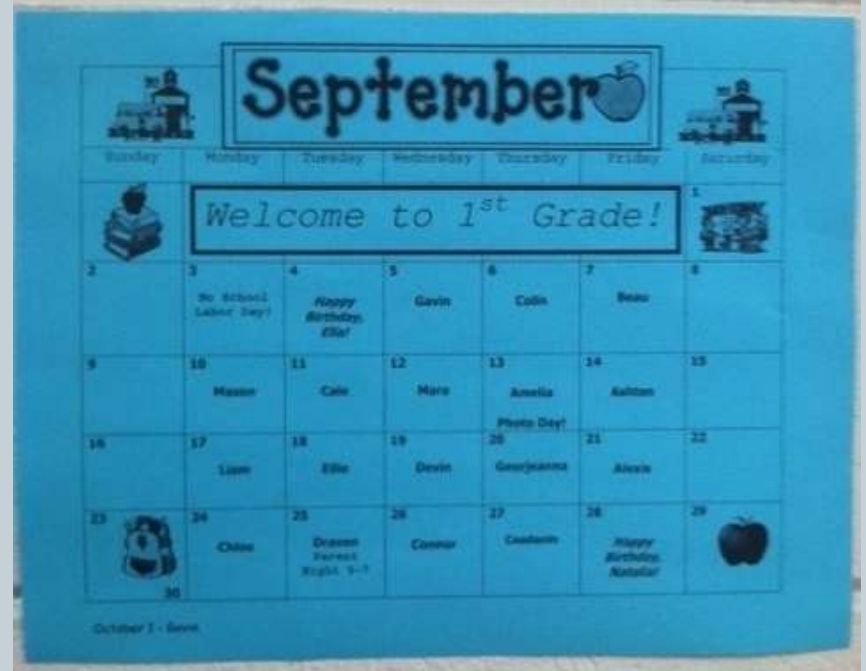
September

| Sunday | Monday | Tuesday | Wednesday | Thursday | Friday | Saturday |
|---|---|---|---|---|---|---|
| | Welcome to 1$^{st}$ Grade! | | | | | 1 |
| 2 | 3 No School Labor Day! | 4 Happy Birthday, Ella! | 5 Gavin | 6 Colin | 7 Beau | 8 |
| 9 | 10 Mason | 11 Cale | 12 Mara | 13 Amelia Photo Day! | 14 Ashton | 15 |
| 16 | 17 Liam | 18 Ellie | 19 Devin | 20 Georjeanna | 21 Alexis | 22 |
| 23 30 | 24 Chloe | 25 Deacon Parent Night 5-7 | 26 Connor | 27 Caedmin | 28 Happy Birthday, Natalie! | 29 |

October 1 - Gavin